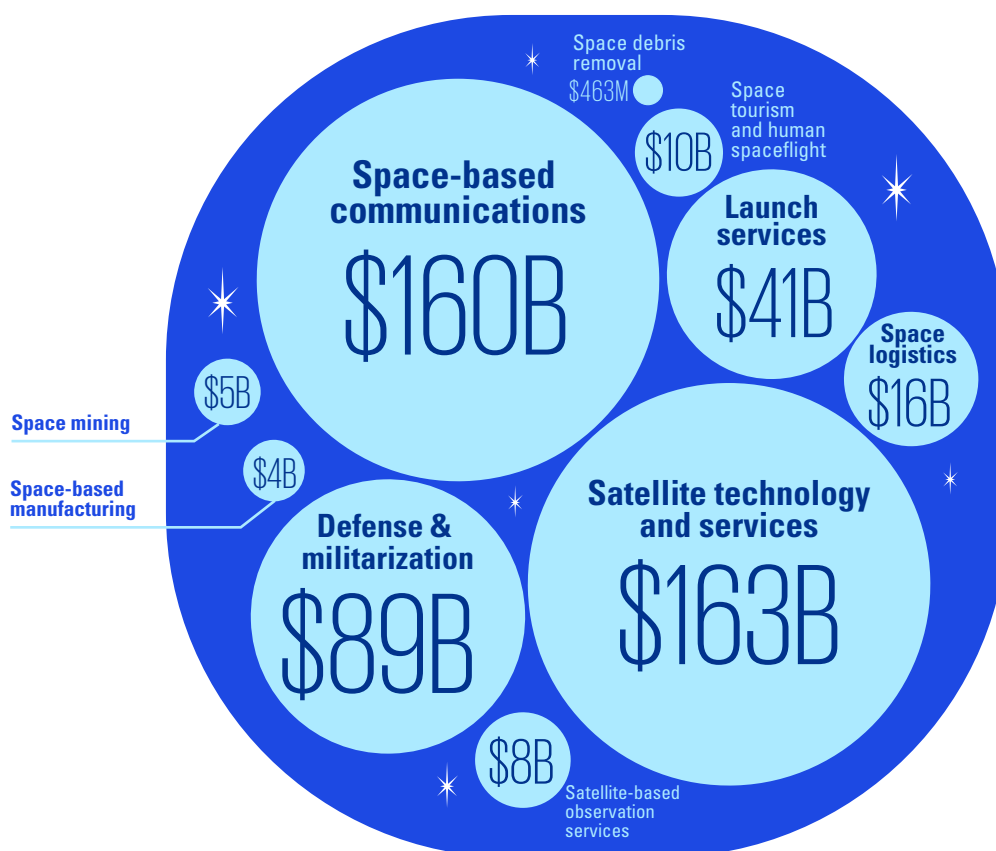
Space debris removal
$463M

Space tourism and human spaceflight
$10B

Space-based communications
$160B

Launch services
$41B

Space logistics
$16B

$5B
Space mining

$4B
Space-based manufacturing

Defense & militarization
$89B

Satellite technology and services
$163B

$8B
Satellite-based observation services